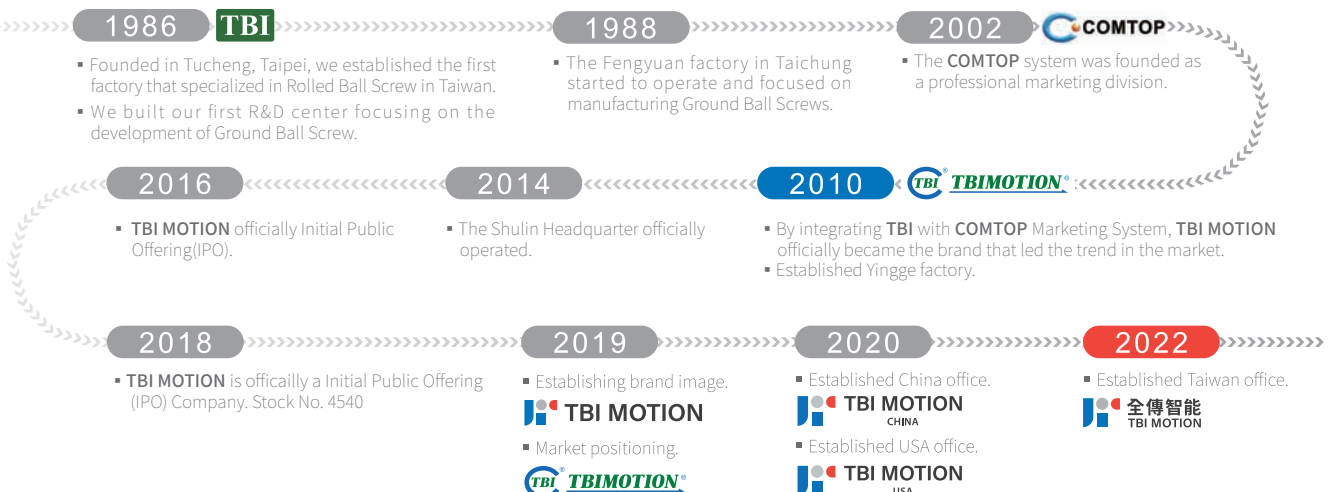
1986 TBI

▪ Founded in Tucheng, Taipei, we established the first factory that specialized in Rolled Ball Screw in Taiwan.
▪ We built our first R&D center focusing on the development of Ground Ball Screw.

1988

▪ The Fengyuan factory in Taichung started to operate and focused on manufacturing Ground Ball Screws.

2002 COMTOP

▪ The **COMTOP** system was founded as a professional marketing division.

2010 TBI TBIMOTION

▪ By integrating **TBI** with **COMTOP** Marketing System, **TBI MOTION** officially became the brand that led the trend in the market.
▪ Established Yingge factory.

2014

▪ The Shulin Headquarter officially operated.

2016

▪ **TBI MOTION** officially Initial Public Offering(IPO).

2018

▪ **TBI MOTION** is officailly a Initial Public Offering (IPO) Company. Stock No. 4540

2019

▪ Establishing brand image.
TBI MOTION
▪ Market positioning.
TBI TBIMOTION

2020

▪ Established China office.
TBI MOTION CHINA
▪ Established USA office.
TBI MOTION USA

2022

▪ Established Taiwan office.
全傳智能 TBI MOTION